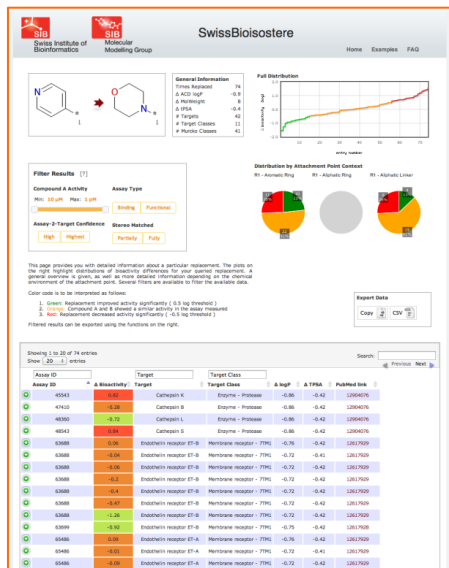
SIB Swiss Institute of Bioinformatics

SIB Molecular Modelling Group

SwissBioisostere

Home Examples FAQ

| General Information | |
|---|---|
| Times Replaced | 74 |
| Δ ACD logP | -0.9 |
| Δ MolWeight | 8 |
| Δ tPSA | -0.4 |
| # Targets | 42 |
| # Target Classes | 11 |
| # Murcko Classes | 41 |

Full Distribution

Filter Results [?]

Compound A Activity

Min: 10 μM Max: 1 pM

Assay Type

Binding Functional

Assay2-Target Confidence

High Highest

Stereo Matched

Partially Fully

Distribution by Attachment Point Context

R1 - Aromatic Ring R1 - Aliphatic Ring R1 - Aliphatic Linker

This page provides you with detailed information about a particular replacement. The plots on the right highlight distributions of bioactivity differences for your queried replacement. A general overview is given, as well as more detailed information depending on the chemical environment of the attachment point. Use the filters available to filter the available data.

Color code is to be interpreted as follows:

• Green: Replacement improved activity significantly ( 0.5 log threshold )
• Orange: Compound A and B showed a similar activity in the assay measured
• Red: Replacement decreased activity significantly ( -0.5 log threshold )

Filtered results can be exported using the functions on the right.

Export Data

Copy CSV

Showing 1 to 20 of 74 entries

Show 20 entries

Search:

Previous Next

| | Assay ID | Δ Bioactivity | Target | Target Class | Δ logP | Δ TPSA | PubMed link |
|---|---|---|---|---|---|---|---|
| | 43543 | 0.82 | Cathepsin K | Enzyme - Protease | -0.86 | -0.42 | 12904076 |
| | 47410 | -0.28 | Cathepsin B | Enzyme - Protease | -0.86 | -0.42 | 12904076 |
| | 48560 | -0.72 | Cathepsin L | Enzyme - Protease | -0.86 | -0.42 | 12904076 |
| | 48543 | 0.84 | Cathepsin S | Enzyme - Protease | -0.86 | -0.42 | 12904076 |
| | 63688 | 0.06 | Endothelin receptor ET-B | Membrane receptor - 7TM1 | -0.76 | -0.42 | 12817929 |
| | 63688 | -0.04 | Endothelin receptor ET-B | Membrane receptor - 7TM1 | -0.72 | -0.41 | 12817929 |
| | 63688 | 0.06 | Endothelin receptor ET-B | Membrane receptor - 7TM1 | -0.72 | -0.42 | 12817929 |
| | 63688 | -0.2 | Endothelin receptor ET-B | Membrane receptor - 7TM1 | -0.72 | -0.42 | 12817929 |
| | 63688 | -0.4 | Endothelin receptor ET-B | Membrane receptor - 7TM1 | -0.72 | -0.42 | 12817929 |
| | 63688 | -0.47 | Endothelin receptor ET-B | Membrane receptor - 7TM1 | -0.72 | -0.42 | 12817929 |
| | 63688 | -1.26 | Endothelin receptor ET-B | Membrane receptor - 7TM1 | -0.72 | -0.42 | 12817929 |
| | 63699 | -0.92 | Endothelin receptor ET-B | Membrane receptor - 7TM1 | -0.75 | -0.42 | 12817928 |
| | 65486 | 0.09 | Endothelin receptor ET-A | Membrane receptor - 7TM1 | -0.72 | -0.42 | 12817929 |
| | 65486 | -0.01 | Endothelin receptor ET-A | Membrane receptor - 7TM1 | -0.72 | -0.42 | 12817929 |
| | 65486 | -0.09 | Endothelin receptor ET-A | Membrane receptor - 7TM1 | -0.72 | -0.42 | 12817929 |